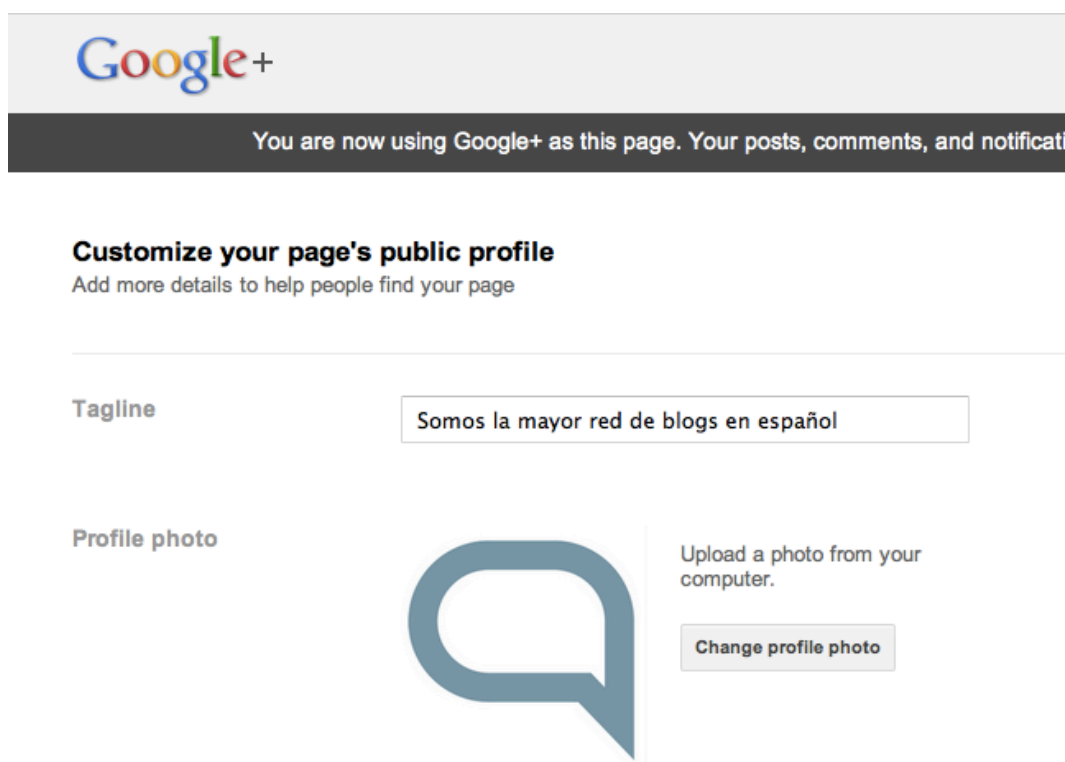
Google+

You are now using Google+ as this page. Your posts, comments, and notificati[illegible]

Customize your page's public profile
Add more details to help people find your page

Tagline

Somos la mayor red de blogs en español

Profile photo

Upload a photo from your computer.

Change profile photo